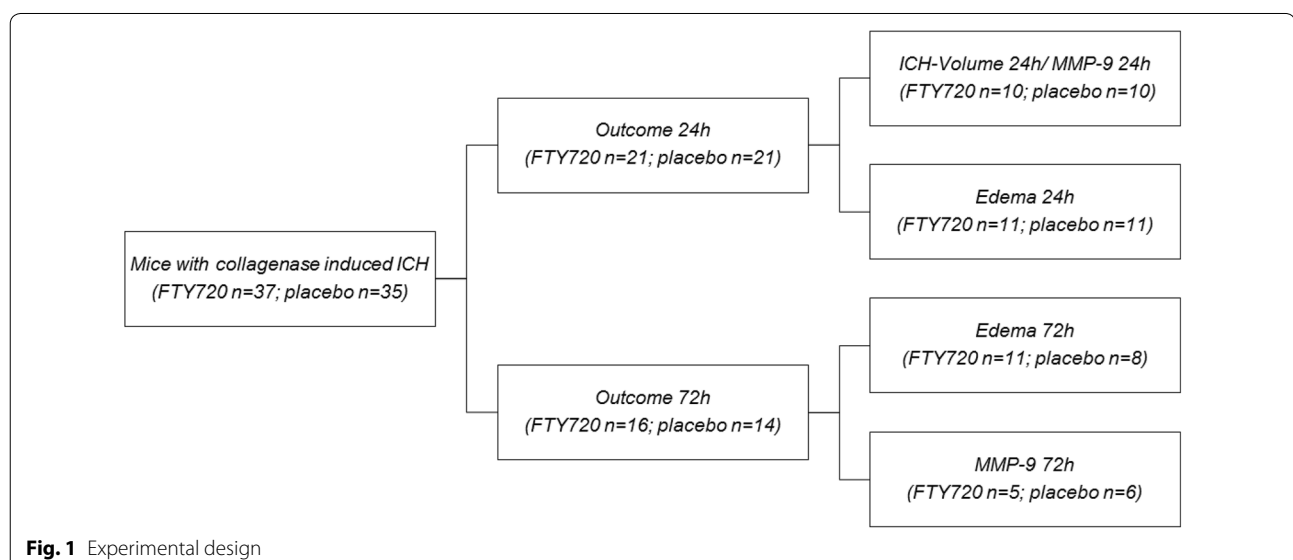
Mice with collagenase induced ICH
(FTY720 n=37; placebo n=35)

Outcome 24h
(FTY720 n=21; placebo n=21)

ICH-Volume 24h/ MMP-9 24h
(FTY720 n=10; placebo n=10)

Edema 24h
(FTY720 n=11; placebo n=11)

Outcome 72h
(FTY720 n=16; placebo n=14)

Edema 72h
(FTY720 n=11; placebo n=8)

MMP-9 72h
(FTY720 n=5; placebo n=6)

Fig. 1 Experimental design